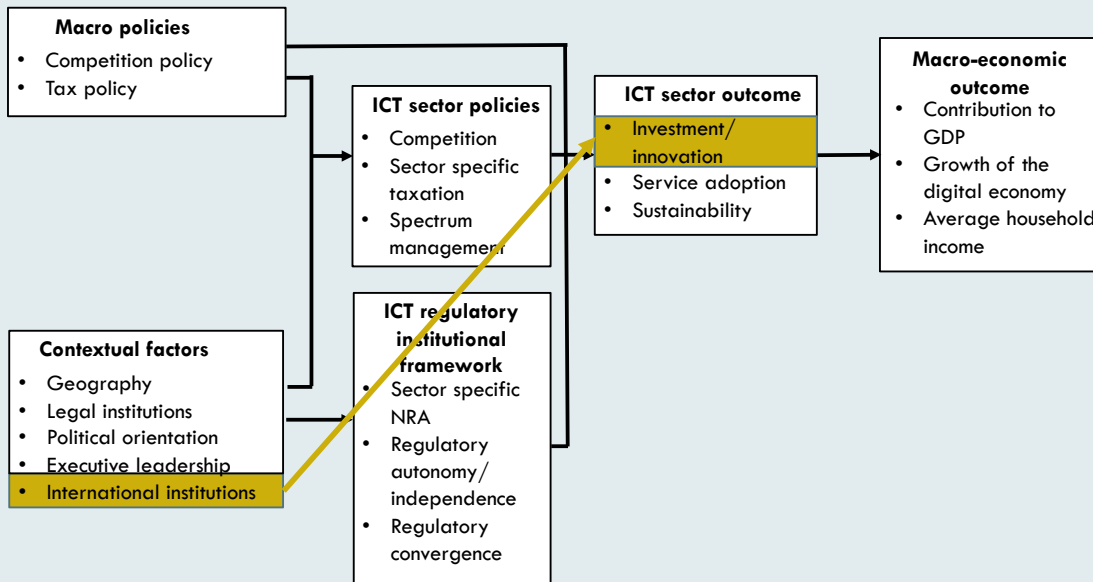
**Macro policies**
- Competition policy
- Tax policy

**ICT sector policies**
- Competition
- Sector specific taxation
- Spectrum management

**ICT sector outcome**
- Investment/ innovation
- Service adoption
- Sustainability

**Macro-economic outcome**
- Contribution to GDP
- Growth of the digital economy
- Average household income

**Contextual factors**
- Geography
- Legal institutions
- Political orientation
- Executive leadership
- International institutions

**ICT regulatory institutional framework**
- Sector specific NRA
- Regulatory autonomy/ independence
- Regulatory convergence